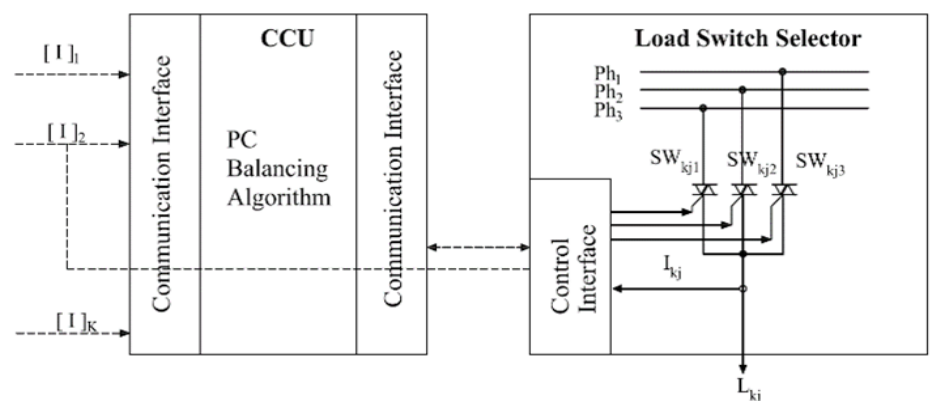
$[I]_1$

$[I]_2$

$[I]_K$

Communication Interface

CCU

PC Balancing Algorithm

Communication Interface

Load Switch Selector

$Ph_1$
$Ph_2$
$Ph_3$

$SW_{kj1}$ $SW_{kj2}$ $SW_{kj3}$

Control Interface

$I_{kj}$

$L_{ki}$